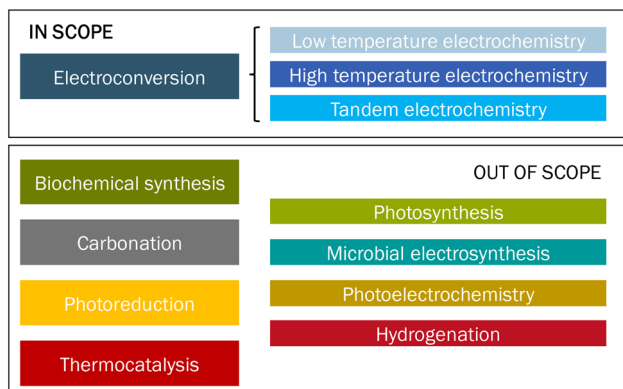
IN SCOPE

Electroconversion

Low temperature electrochemistry

High temperature electrochemistry

Tandem electrochemistry

OUT OF SCOPE

Biochemical synthesis

Carbonation

Photoreduction

Thermocatalysis

Photosynthesis

Microbial electrosynthesis

Photoelectrochemistry

Hydrogenation